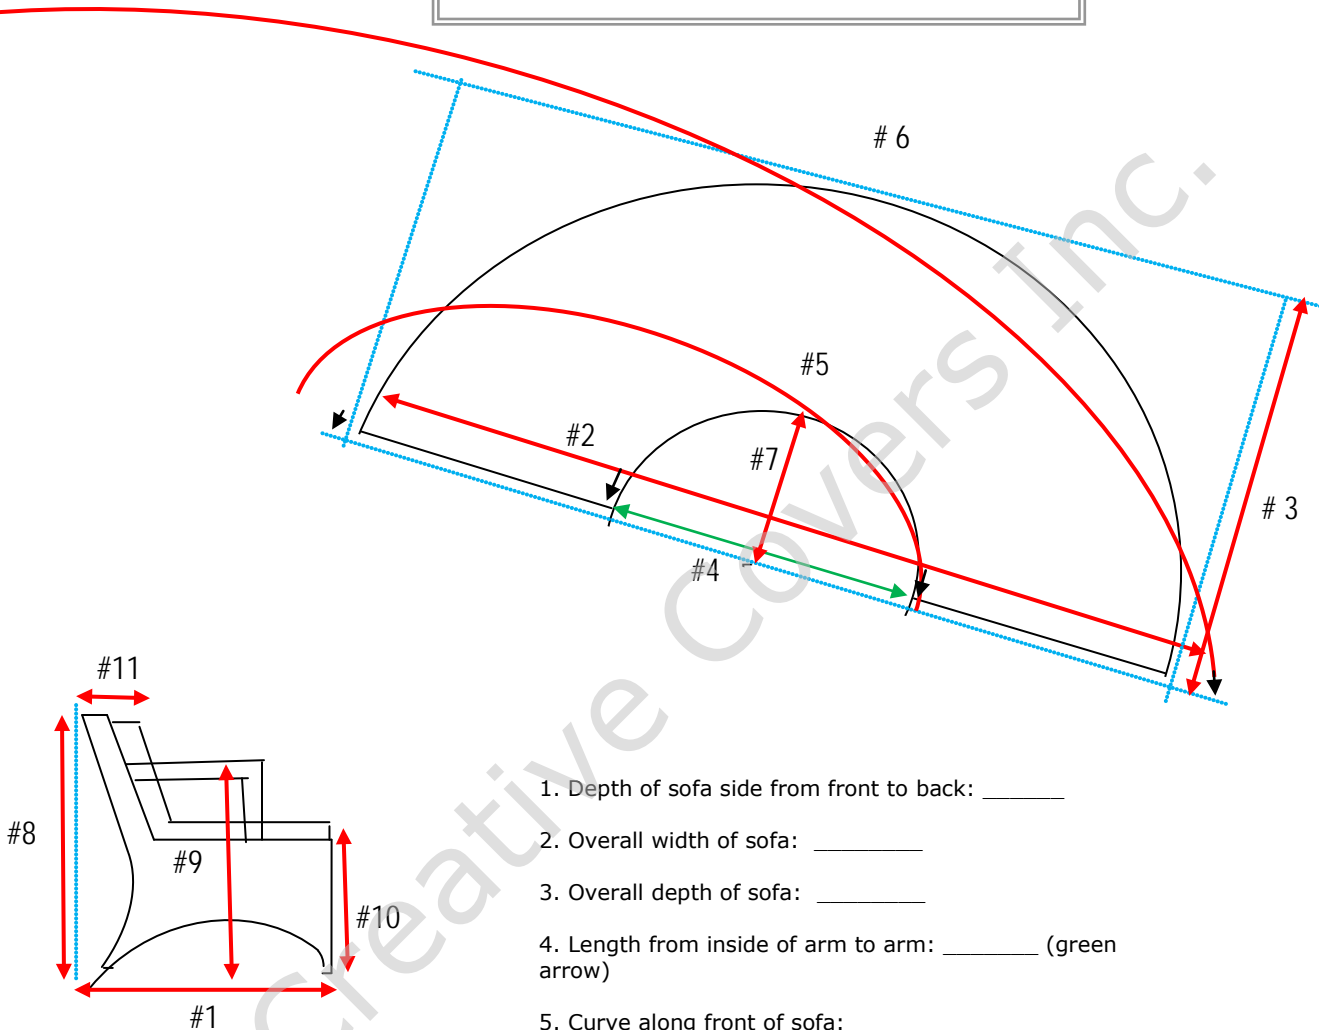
# 6

#5

#2

#7

# 3

#4

#11

#8

#9

#10

#1

Creative Covers Inc.

1. Depth of sofa side from front to back: ______

2. Overall width of sofa: ________

3. Overall depth of sofa: ________

4. Length from inside of arm to arm: _______ (green arrow)

5. Curve along front of sofa: